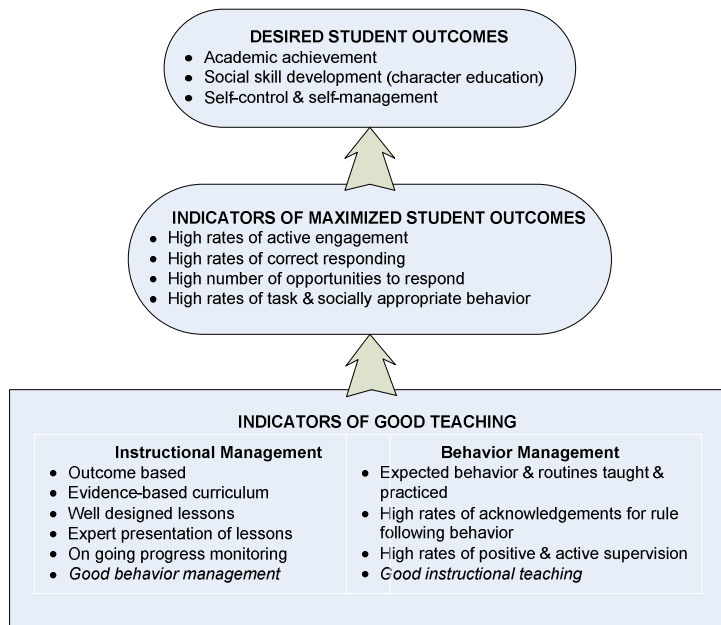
DESIRED STUDENT OUTCOMES
- Academic achievement
- Social skill development (character education)
- Self-control & self-management

INDICATORS OF MAXIMIZED STUDENT OUTCOMES
- High rates of active engagement
- High rates of correct responding
- High number of opportunities to respond
- High rates of task & socially appropriate behavior

INDICATORS OF GOOD TEACHING

Instructional Management
- Outcome based
- Evidence-based curriculum
- Well designed lessons
- Expert presentation of lessons
- On going progress monitoring
- *Good behavior management*

Behavior Management
- Expected behavior & routines taught & practiced
- High rates of acknowledgements for rule following behavior
- High rates of positive & active supervision
- *Good instructional teaching*